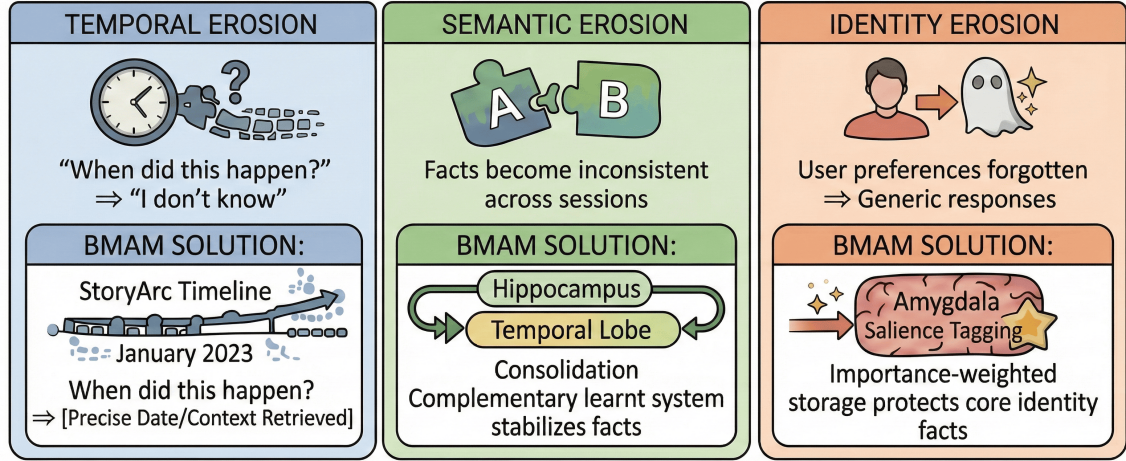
TEMPORAL EROSION

?

“When did this happen?” ⇒ “I don’t know”

BMAM SOLUTION:

StoryArc Timeline

January 2023

When did this happen? ⇒ [Precise Date/Context Retrieved]

SEMANTIC EROSION

A B

Facts become inconsistent across sessions

BMAM SOLUTION:

Hippocampus

Temporal Lobe

Consolidation Complementary learnt system stabilizes facts

IDENTITY EROSION

User preferences forgotten ⇒ Generic responses

BMAM SOLUTION:

Amygdala Salience Tagging

Importance-weighted storage protects core identity facts